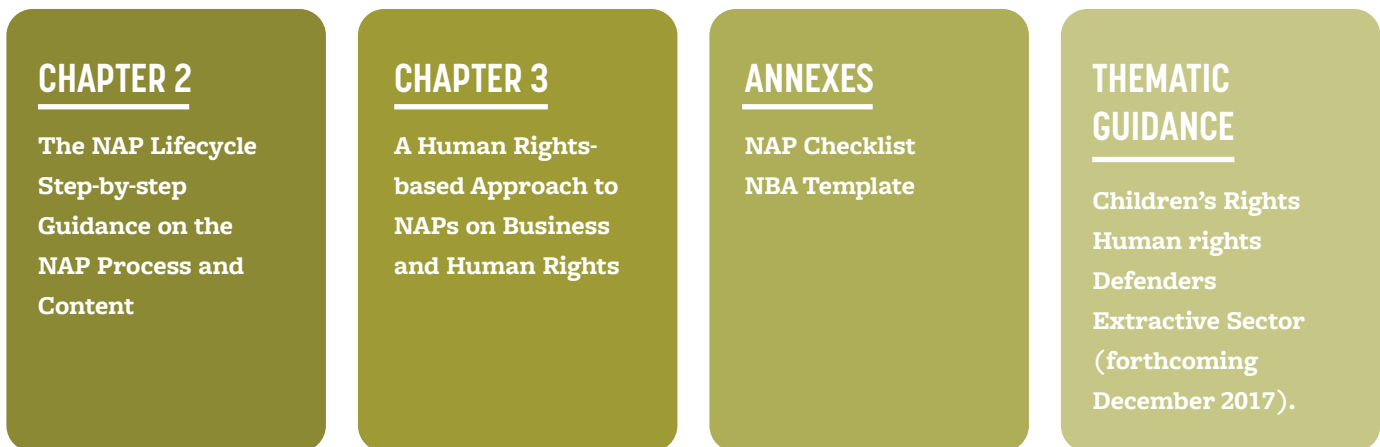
CHAPTER 2

The NAP Lifecycle Step-by-step Guidance on the NAP Process and Content

CHAPTER 3

A Human Rights-based Approach to NAPs on Business and Human Rights

ANNEXES

NAP Checklist
NBA Template

THEMATIC GUIDANCE

Children's Rights
Human rights Defenders
Extractive Sector (forthcoming December 2017).